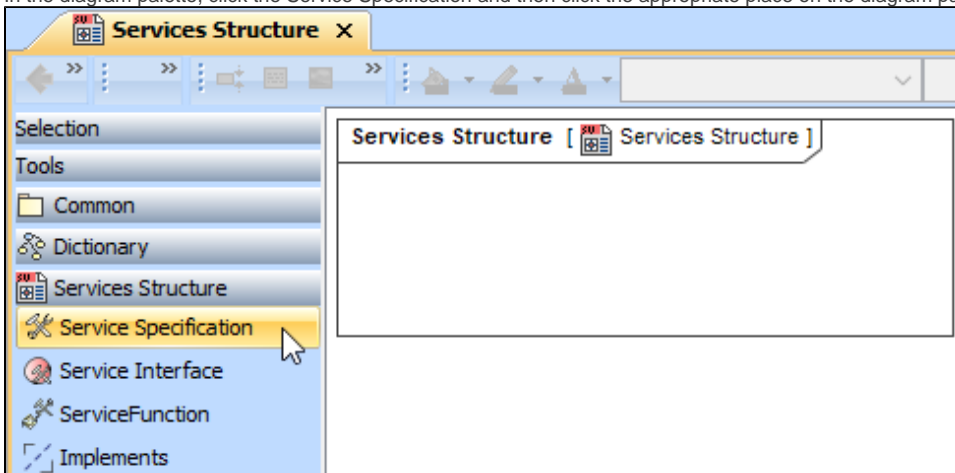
In the diagram palette, click the Service Specification and then click the appropriate place on the diagram pa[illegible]

Services Structure ×

Selection
Tools
Common
Dictionary
Services Structure
Service Specification
Service Interface
ServiceFunction
Implements

Services Structure [ Services Structure ]